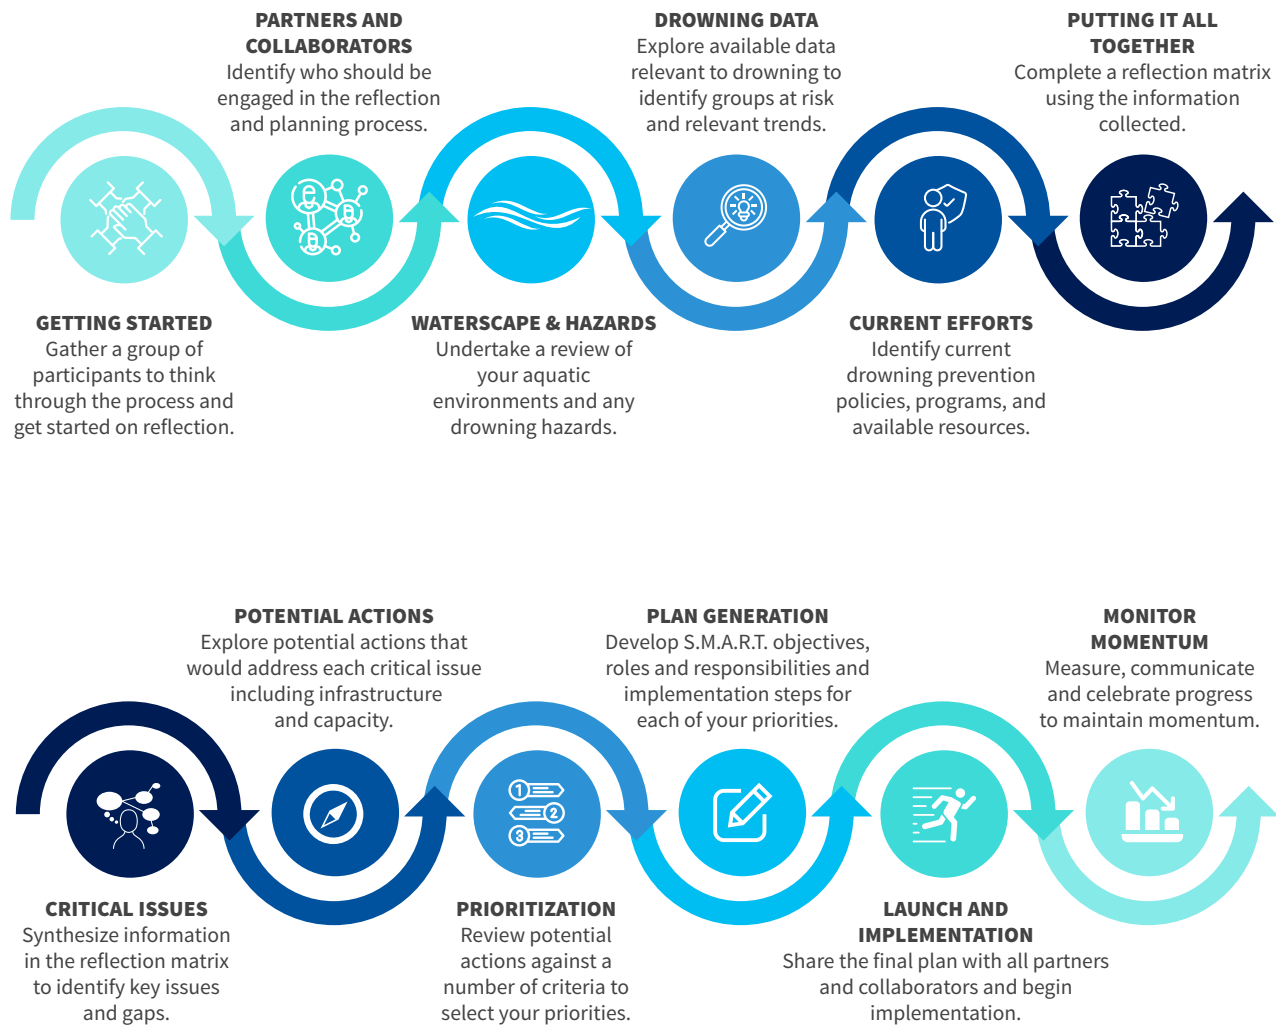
PARTNERS AND COLLABORATORS
Identify who should be engaged in the reflection and planning process.

DROWNING DATA
Explore available data relevant to drowning to identify groups at risk and relevant trends.

PUTTING IT ALL TOGETHER
Complete a reflection matrix using the information collected.

GETTING STARTED
Gather a group of participants to think through the process and get started on reflection.

WATERSCAPE & HAZARDS
Undertake a review of your aquatic environments and any drowning hazards.

CURRENT EFFORTS
Identify current drowning prevention policies, programs, and available resources.

POTENTIAL ACTIONS
Explore potential actions that would address each critical issue including infrastructure and capacity.

PLAN GENERATION
Develop S.M.A.R.T. objectives, roles and responsibilities and implementation steps for each of your priorities.

MONITOR MOMENTUM
Measure, communicate and celebrate progress to maintain momentum.

1
2
3

CRITICAL ISSUES
Synthesize information in the reflection matrix to identify key issues and gaps.

PRIORITIZATION
Review potential actions against a number of criteria to select your priorities.

LAUNCH AND IMPLEMENTATION
Share the final plan with all partners and collaborators and begin implementation.